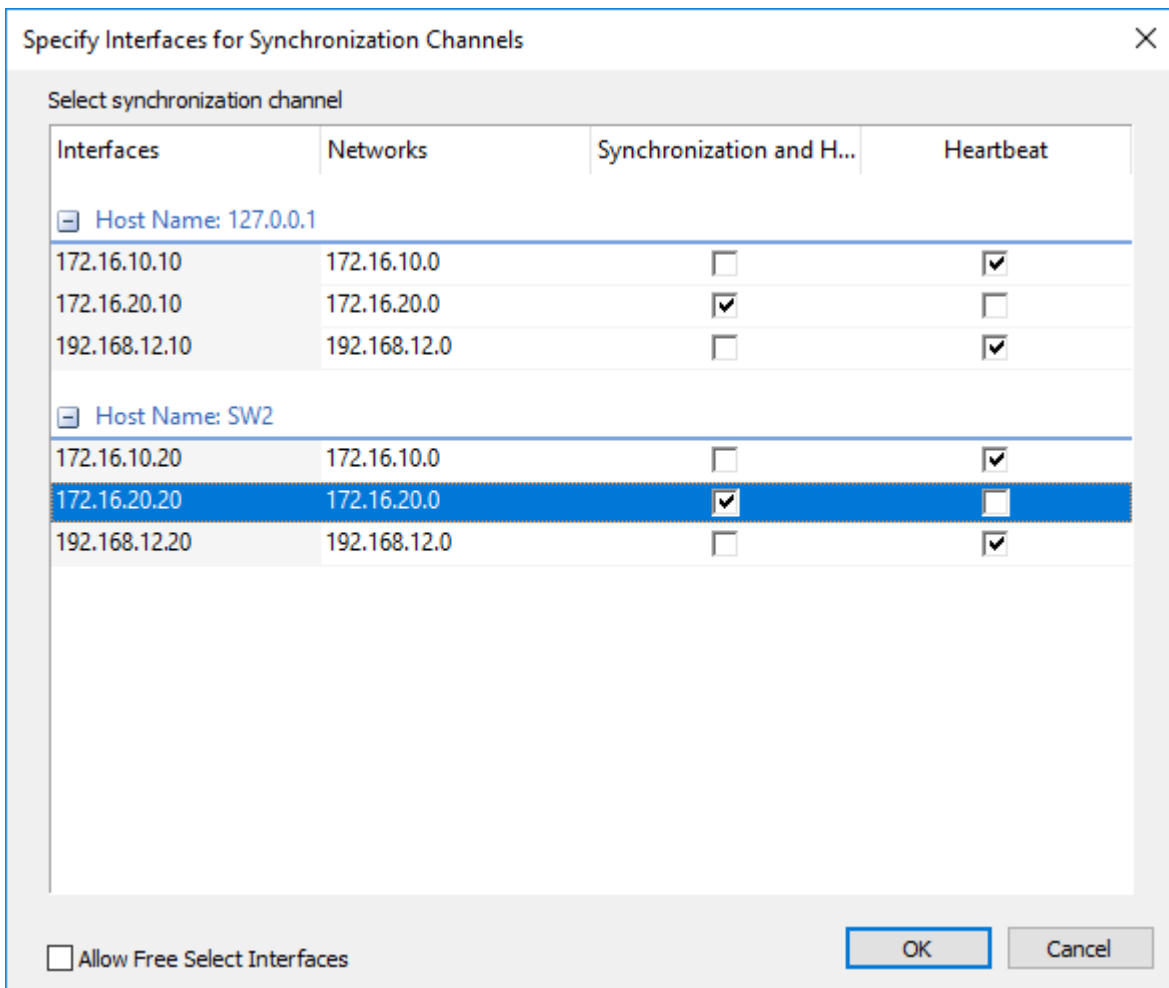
Specify Interfaces for Synchronization Channels

Select synchronization channel

| Interfaces | Networks | Synchronization and H... | Heartbeat |
|---|---|---|---|
| Host Name: 127.0.0.1 | | | |
| 172.16.10.10 | 172.16.10.0 | ☐ | ☑ |
| 172.16.20.10 | 172.16.20.0 | ☑ | ☐ |
| 192.168.12.10 | 192.168.12.0 | ☐ | ☑ |
| Host Name: SW2 | | | |
| 172.16.10.20 | 172.16.10.0 | ☐ | ☑ |
| 172.16.20.20 | 172.16.20.0 | ☑ | ☐ |
| 192.168.12.20 | 192.168.12.0 | ☐ | ☑ |

Allow Free Select Interfaces

OK

Cancel